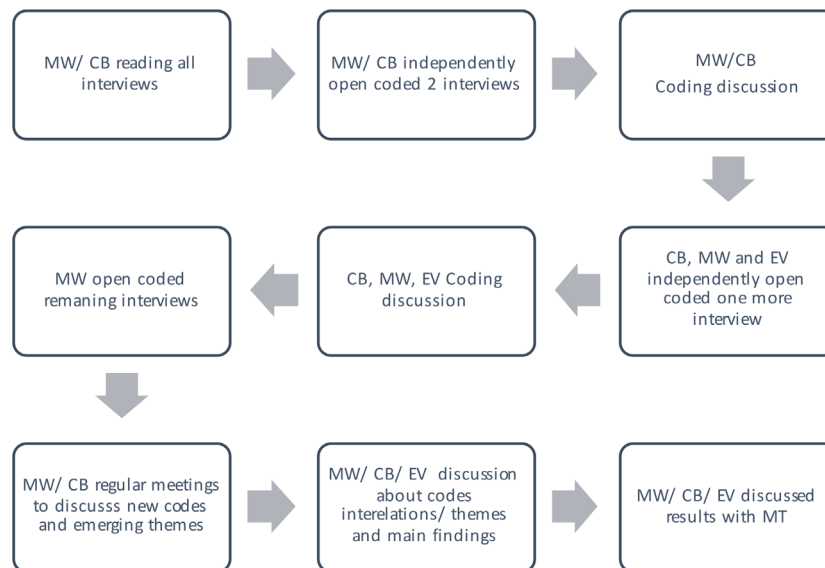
MW/ CB reading all interviews

MW/ CB independently open coded 2 interviews

MW/CB Coding discussion

CB, MW and EV independently open coded one more interview

CB, MW, EV Coding discussion

MW open coded remaning interviews

MW/ CB regular meetings to discusss new codes and emerging themes

MW/ CB/ EV discussion about codes interelations/ themes and main findings

MW/ CB/ EV discussed results with MT